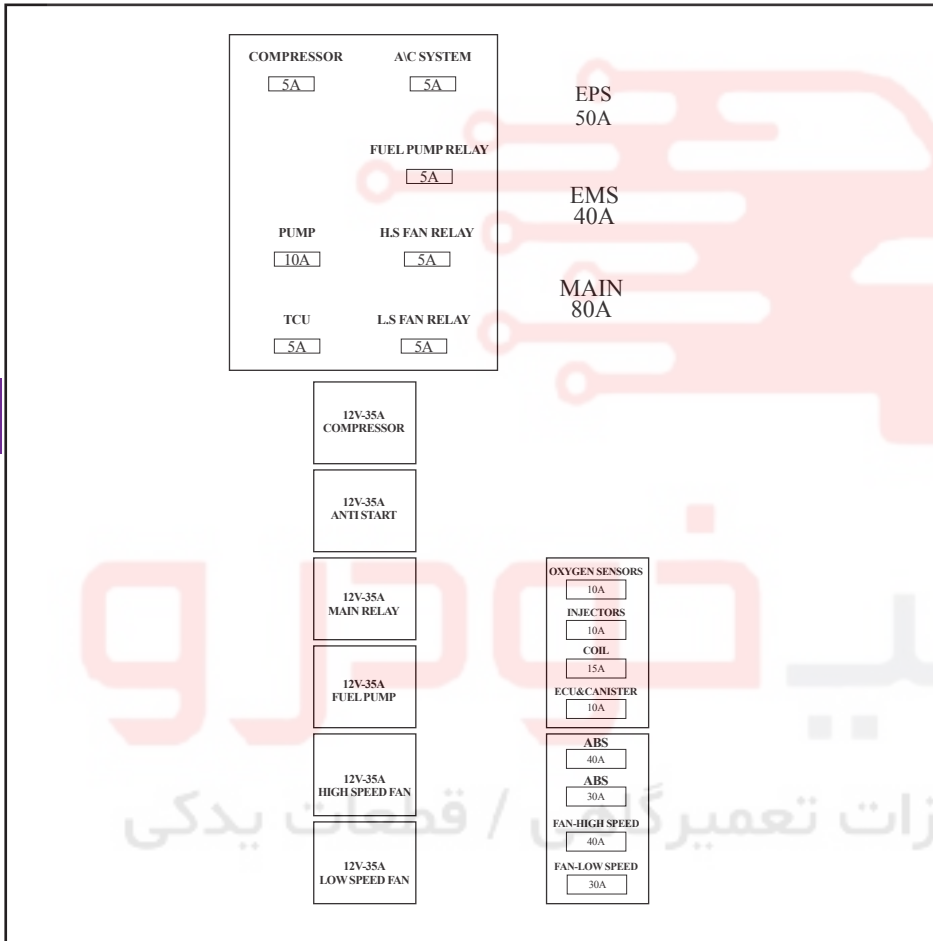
COMPRESSOR
5A

A\C SYSTEM
5A

EPS
50A

FUEL PUMP RELAY
5A

EMS
40A

PUMP
10A

H.S FAN RELAY
5A

MAIN
80A

TCU
5A

L.S FAN RELAY
5A

12V-35A
COMPRESSOR

12V-35A
ANTI START

12V-35A
MAIN RELAY

12V-35A
FUEL PUMP

12V-35A
HIGH SPEED FAN

12V-35A
LOW SPEED FAN

OXYGEN SENSORS
10A

INJECTORS
10A

COIL
15A

ECU&CANISTER
10A

ABS
40A

ABS
30A

FAN-HIGH SPEED
40A

FAN-LOW SPEED
30A

زات تعمیرگاهی / قطعات یدکی